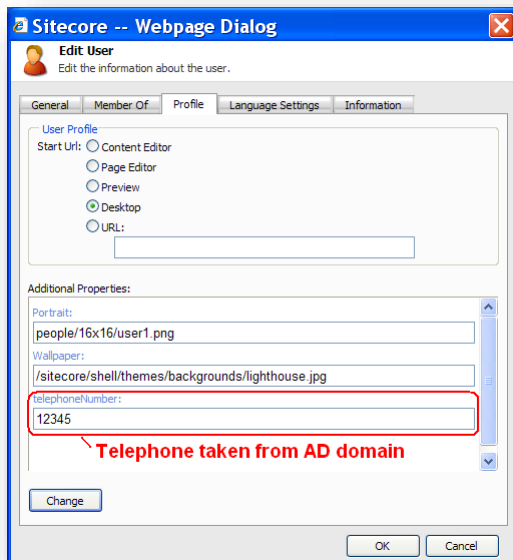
Sitecore -- Webpage Dialog

Edit User
Edit the information about the user.

General | Member Of | Profile | Language Settings | Information

User Profile
Start Url: Content Editor
Page Editor
Preview
Desktop
URL:

Additional Properties:
Portrait:
people/16x16/user1.png
Wallpaper:
/sitecore/shell/themes/backgrounds/lighthouse.jpg
telephoneNumber:
12345

Telephone taken from AD domain

Change

OK
Cancel